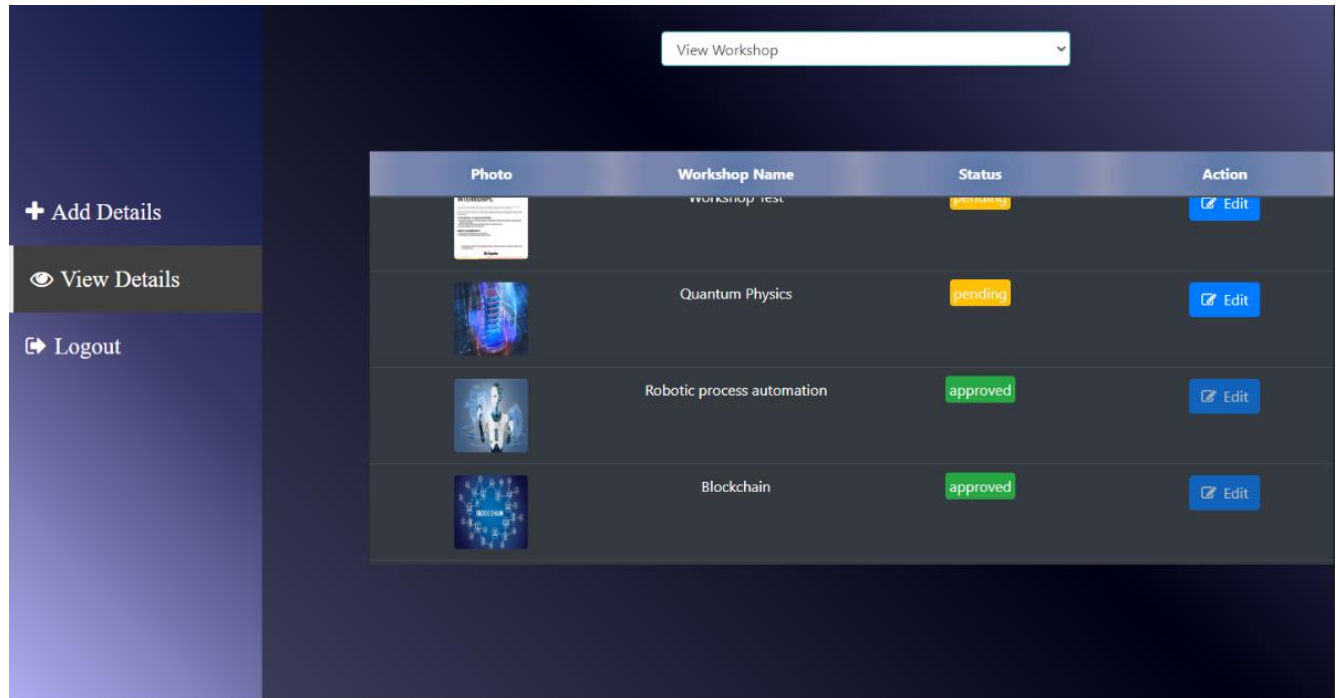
View Workshop

+ Add Details

View Details

Logout

| Photo | Workshop Name | Status | Action |
|---|---|---|---|
| | Workshop Test | pending | Edit |
| | Quantum Physics | pending | Edit |
| | Robotic process automation | approved | Edit |
| BLOCKCHAIN | Blockchain | approved | Edit |